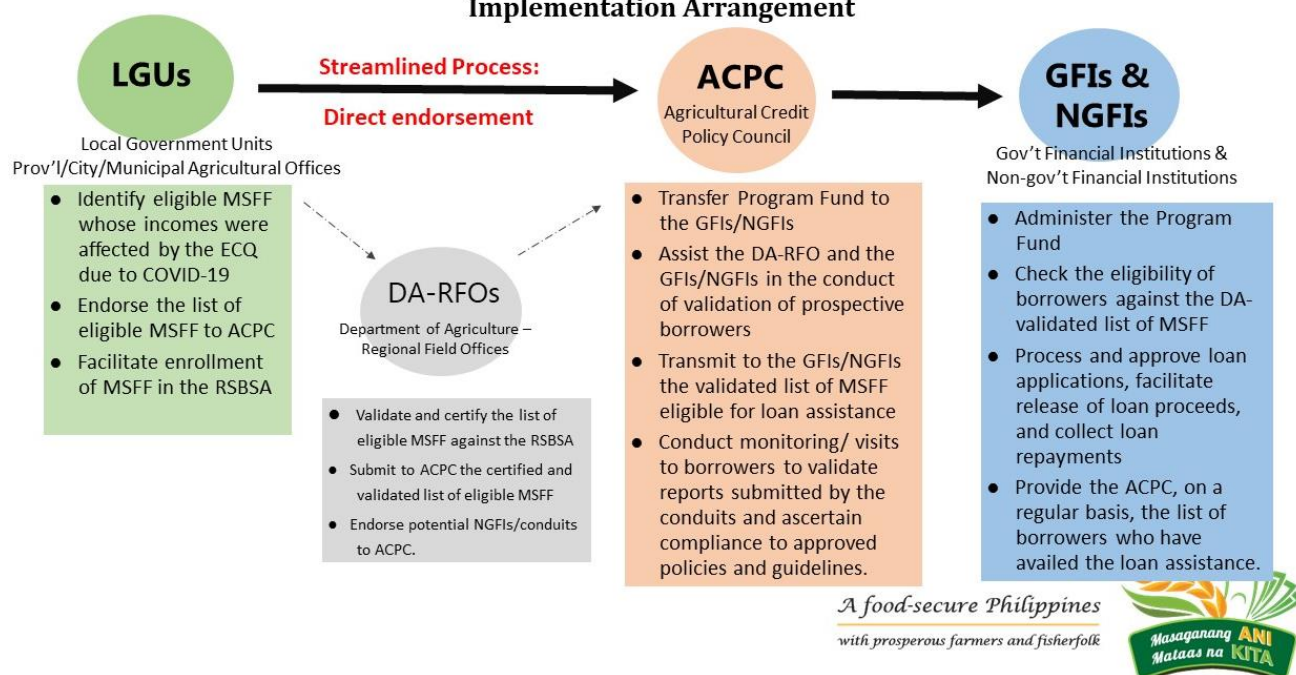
Implementation Arrangement

LGUs

Local Government Units
Prov'l/City/Municipal Agricultural Offices

Streamlined Process:

Direct endorsement

ACPC

Agricultural Credit Policy Council

GFIs & NGFIs

Gov't Financial Institutions & Non-gov't Financial Institutions

- Identify eligible MSFF whose incomes were affected by the ECQ due to COVID-19
- Endorse the list of eligible MSFF to ACPC
- Facilitate enrollment of MSFF in the RSBSA

DA-RFOs

Department of Agriculture – Regional Field Offices

- Validate and certify the list of eligible MSFF against the RSBSA
- Submit to ACPC the certified and validated list of eligible MSFF
- Endorse potential NGFIs/conduits to ACPC.

- Transfer Program Fund to the GFIs/NGFIs
- Assist the DA-RFO and the GFIs/NGFIs in the conduct of validation of prospective borrowers
- Transmit to the GFIs/NGFIs the validated list of MSFF eligible for loan assistance
- Conduct monitoring/ visits to borrowers to validate reports submitted by the conduits and ascertain compliance to approved policies and guidelines.

- Administer the Program Fund
- Check the eligibility of borrowers against the DA-validated list of MSFF
- Process and approve loan applications, facilitate release of loan proceeds, and collect loan repayments
- Provide the ACPC, on a regular basis, the list of borrowers who have availed the loan assistance.

A food-secure Philippines
with prosperous farmers and fisherfolk

Masaganang ANI
Mataas na KITA